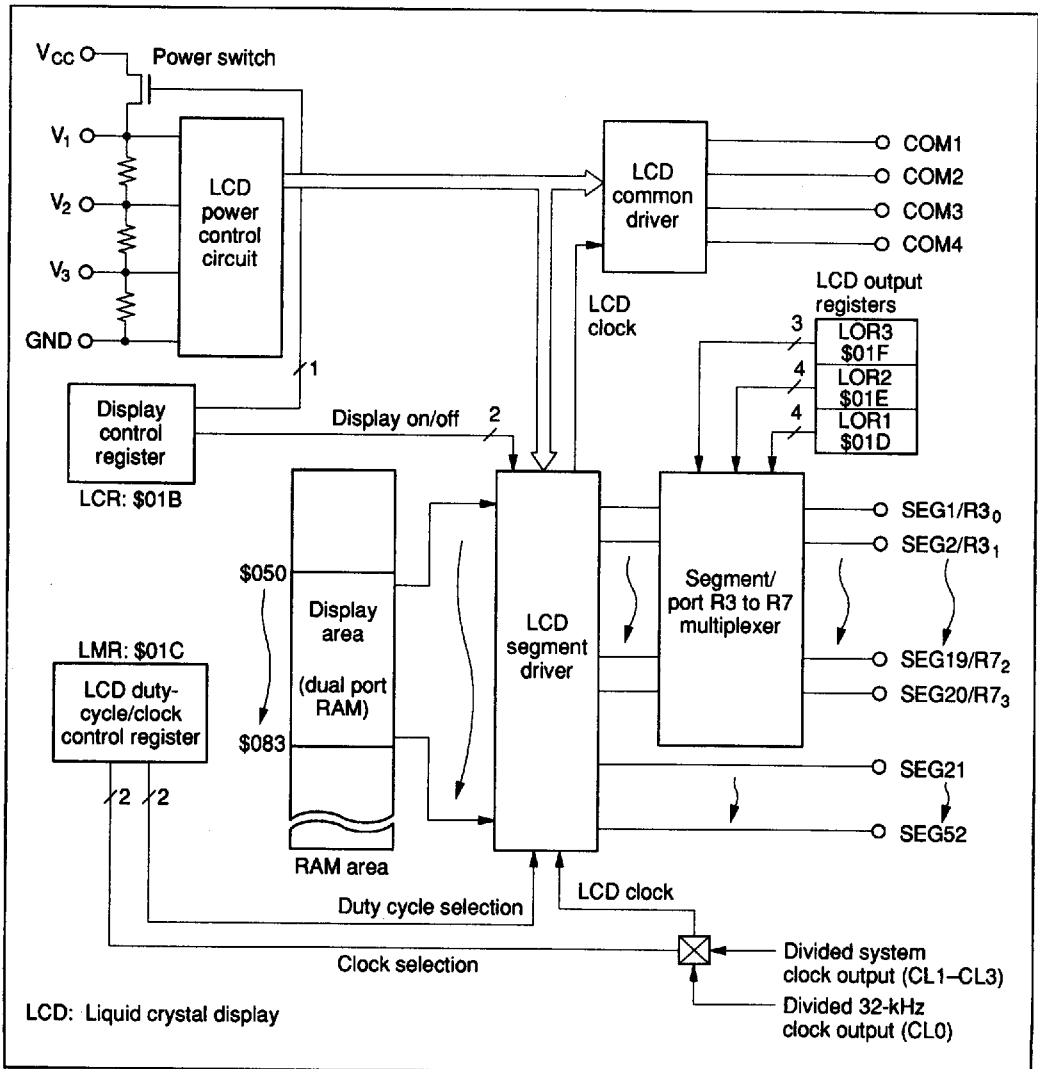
$V_{CC}$

Power switch

$V_1$

$V_2$

$V_3$

GND

LCD power control circuit

LCD common driver

COM1

COM2

COM3

COM4

LCD output registers

LCD clock

3

LOR3 \$01F

4

LOR2 \$01E

4

LOR1 \$01D

1

Display control register

Display on/off

2

LCR: \$01B

\$050

Display area (dual port RAM)

\$083

RAM area

LCD segment driver

Segment/ port R3 to R7 multiplexer

SEG1/$R3_0$

SEG2/$R3_1$

SEG19/$R7_2$

SEG20/$R7_3$

SEG21

SEG52

LMR: \$01C

LCD duty-cycle/clock control register

2

2

Duty cycle selection

LCD clock

Clock selection

Divided system clock output (CL1–CL3)

Divided 32-kHz clock output (CL0)

LCD: Liquid crystal display